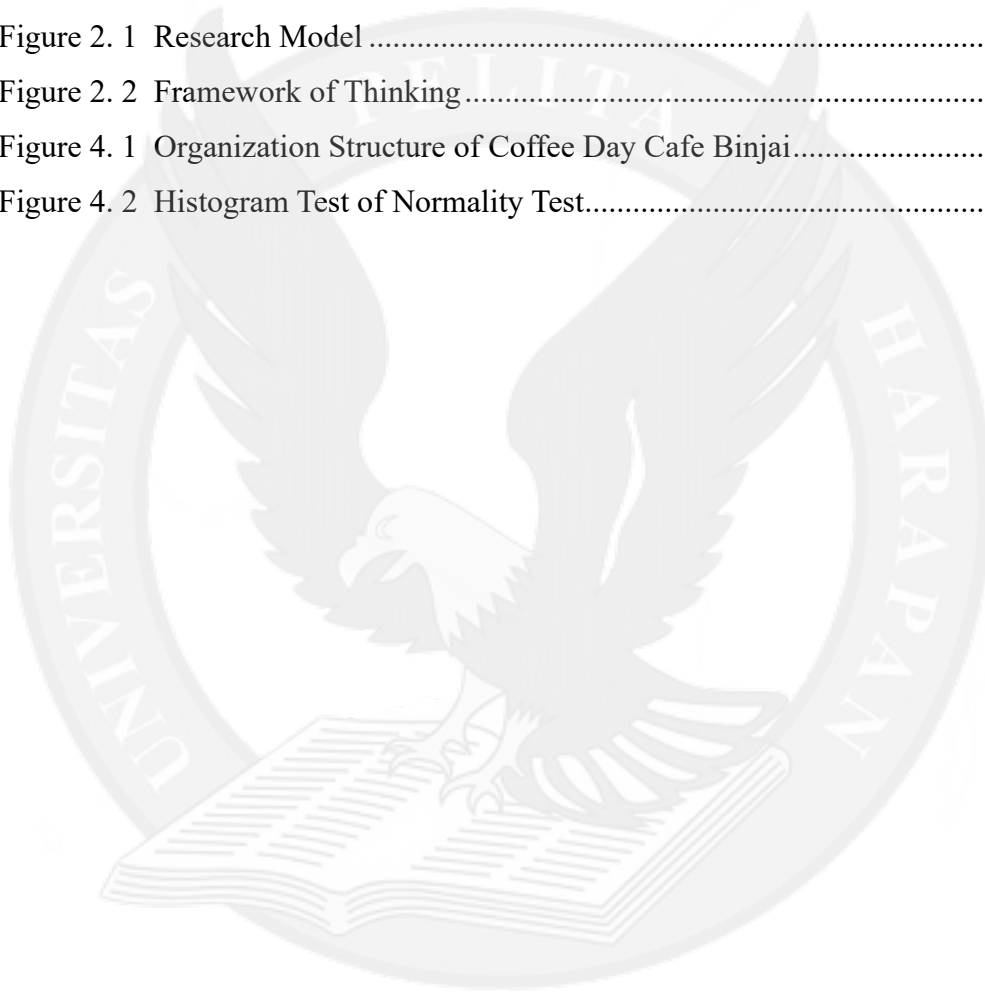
Figure 2. 1 Research Model ...........................................................................
Figure 2. 2 Framework of Thinking..................................................................
Figure 4. 1 Organization Structure of Coffee Day Cafe Binjai........................
Figure 4. 2 Histogram Test of Normality Test..................................................

PELITA

UNIVERSITAS

HARAPAN